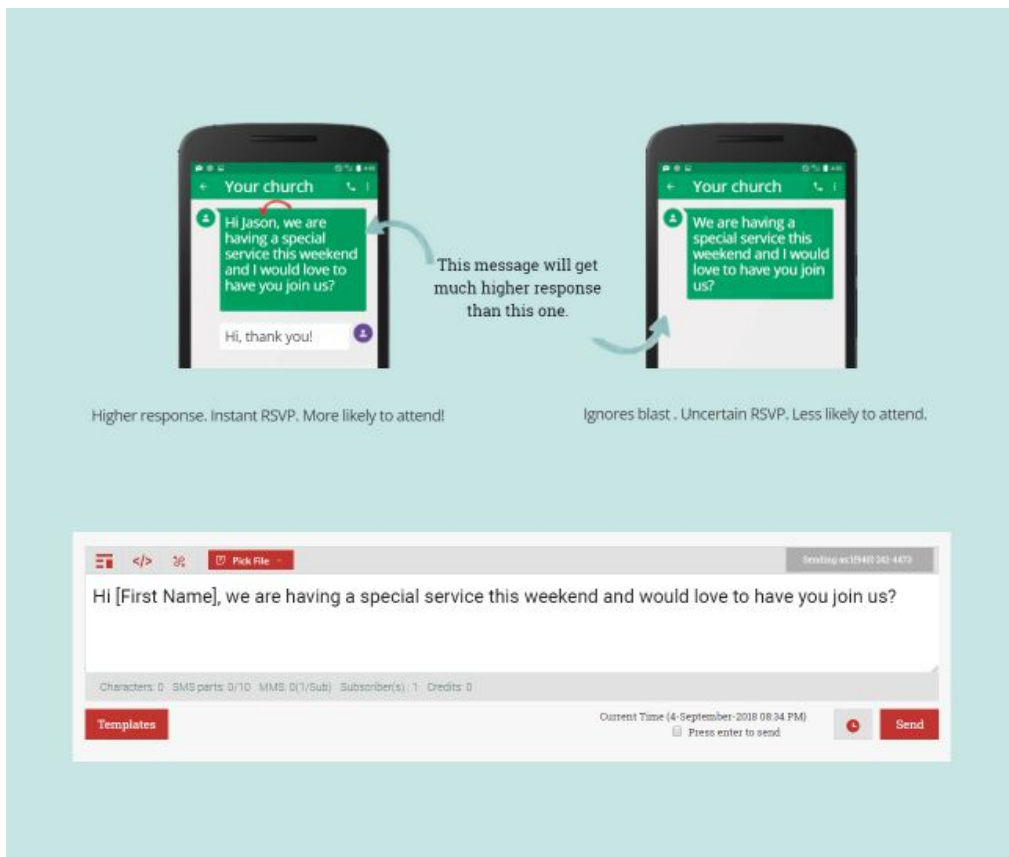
Your church

Hi Jason, we are having a special service this weekend and I would love to have you join us?

Hi, thank you!

This message will get much higher response than this one.

Your church

We are having a special service this weekend and I would love to have you join us?

Higher response. Instant RSVP. More likely to attend!

Ignores blast . Uncertain RSVP. Less likely to attend.

Pick File

Sending as:(948) 242-4473

Hi [First Name], we are having a special service this weekend and would love to have you join us?

Characters: 0 SMS parts: 0/10 MMS: 0(1/Sub) Subscriber(s): 1 Credits: 0

Templates

Current Time (4-September-2018 08:34 PM)

Press enter to send

Send